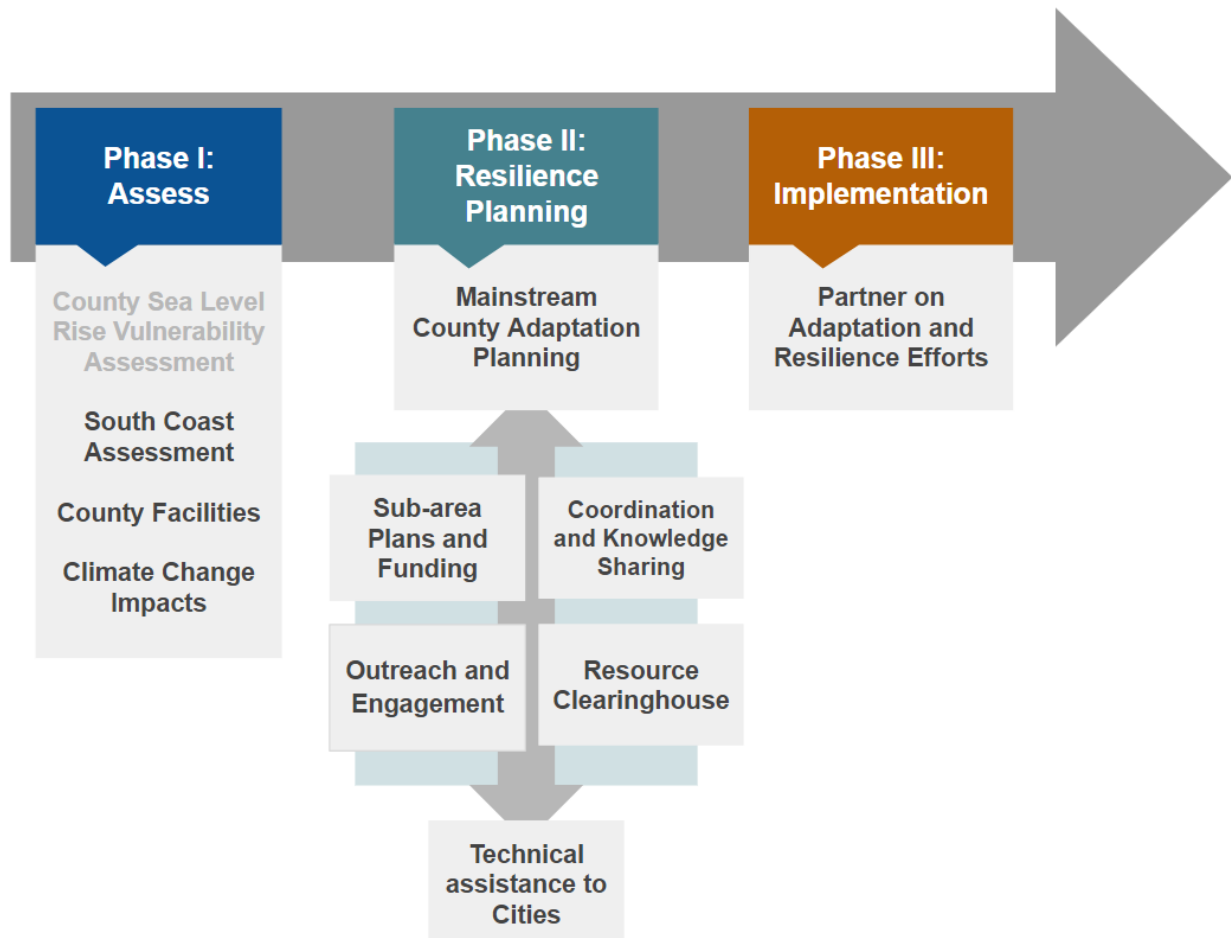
Phase I: Assess

County Sea Level Rise Vulnerability Assessment

South Coast Assessment

County Facilities

Climate Change Impacts

Phase II: Resilience Planning

Mainstream County Adaptation Planning

Sub-area Plans and Funding

Coordination and Knowledge Sharing

Outreach and Engagement

Resource Clearinghouse

Technical assistance to Cities

Phase III: Implementation

Partner on Adaptation and Resilience Efforts